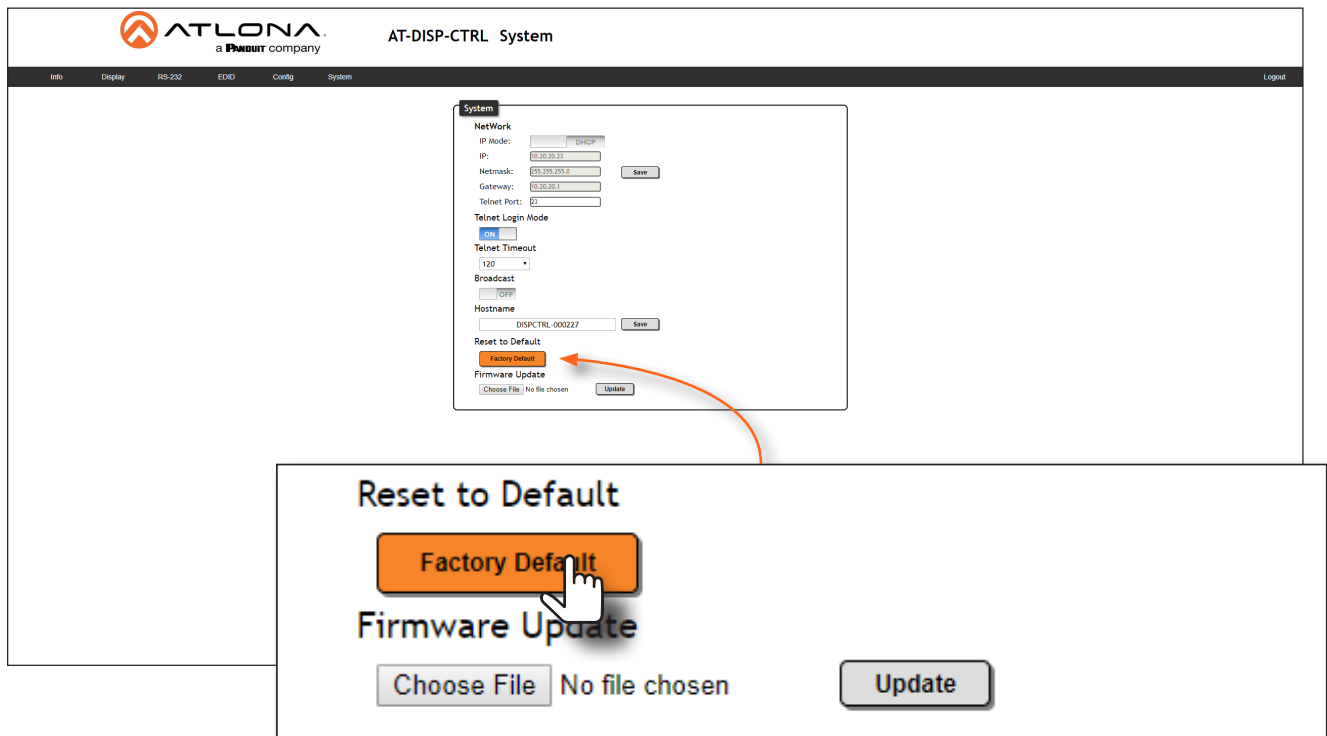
ATLONA
a PANDUIT company

AT-DISP-CTRL System

Info Display RS-232 EDID Config System Logout

System

NetWork
IP Mode: DHCP
IP: 10.20.20.23
Netmask: 255.255.255.0 Save
Gateway: 10.20.20.1
Telnet Port: 23

Telnet Login Mode
ON

Telnet Timeout
120

Broadcast
OFF

Hostname
DISPCTRL-000227 Save

Reset to Default
Factory Default

Firmware Update
Choose File No file chosen Update

Reset to Default
Factory Default
Firmware Update
Choose File No file chosen Update